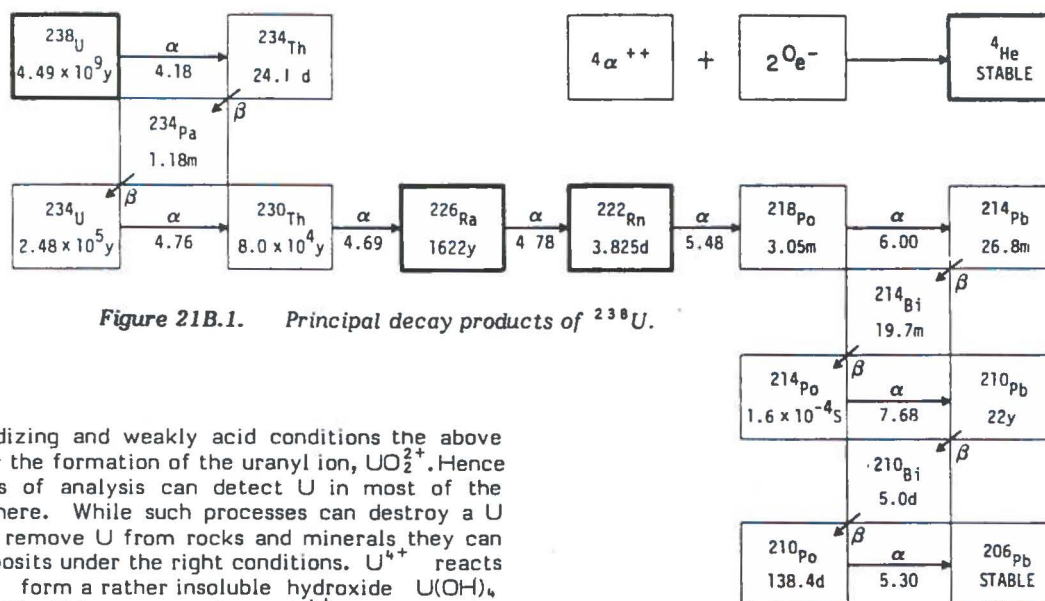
$^{238}U$
$4.49 \times 10^9 y$

$\alpha$
4.18

$^{234}Th$
24.1 d

$\beta$

$^{234}Pa$
1.18m

$\beta$

$^{234}U$
$2.48 \times 10^5 y$

$\alpha$
4.76

$^{230}Th$
$8.0 \times 10^4 y$

$\alpha$
4.69

$^{226}Ra$
1622y

$\alpha$
4 78

$^{222}Rn$
3.825d

$\alpha$
5.48

$^{218}Po$
3.05m

$\alpha$
6.00

$^{214}Pb$
26.8m

$\beta$

$^{214}Bi$
19.7m

$\beta$

$^{214}Po$
$1.6 \times 10^{-4} s$

$\alpha$
7.68

$^{210}Pb$
22y

$\beta$

$^{210}Bi$
5.0d

$\beta$

$^{210}Po$
138.4d

$\alpha$
5.30

$^{206}Pb$
STABLE

$4\alpha^{++}$ + $2\,^0e^-$ → $^4He$ STABLE

Figure 21B.1. Principal decay products of $^{238}U$.

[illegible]dizing and weakly acid conditions the above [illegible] the formation of the uranyl ion, $UO_2^{2+}$. Hence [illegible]s of analysis can detect U in most of the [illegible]here. While such processes can destroy a U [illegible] remove U from rocks and minerals they can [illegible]posits under the right conditions. $U^{4+}$ reacts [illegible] form a rather insoluble hydroxide $U(OH)_4$